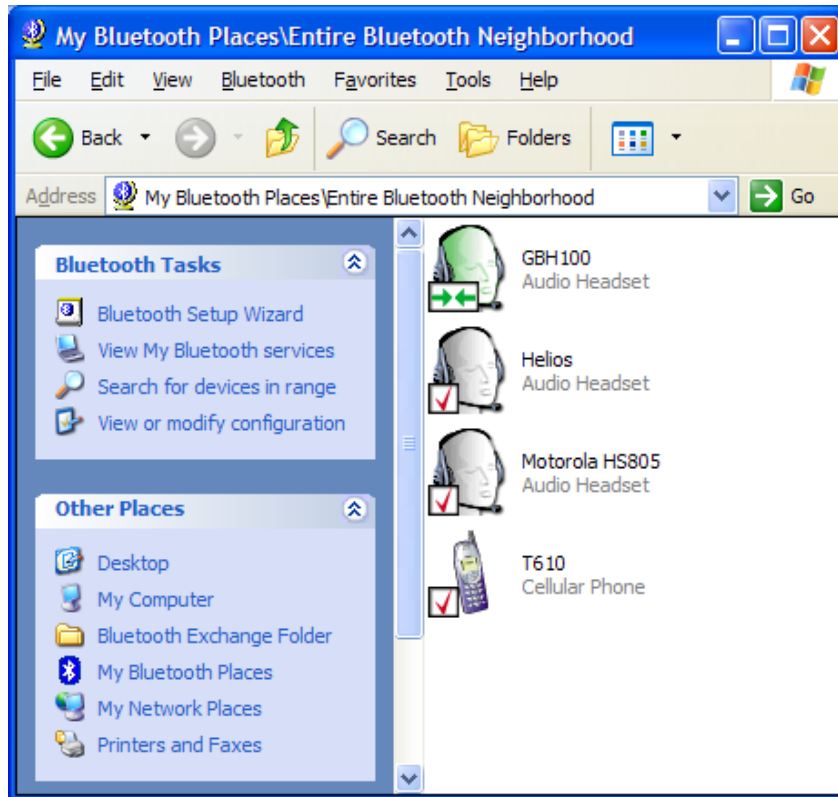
My Bluetooth Places\Entire Bluetooth Neighborhood

File Edit View Bluetooth Favorites Tools Help

Back Search Folders

Address My Bluetooth Places\Entire Bluetooth Neighborhood Go

Bluetooth Tasks

Bluetooth Setup Wizard
View My Bluetooth services
Search for devices in range
View or modify configuration

Other Places

Desktop
My Computer
Bluetooth Exchange Folder
My Bluetooth Places
My Network Places
Printers and Faxes

GBH100
Audio Headset

Helios
Audio Headset

Motorola HS805
Audio Headset

T610
Cellular Phone